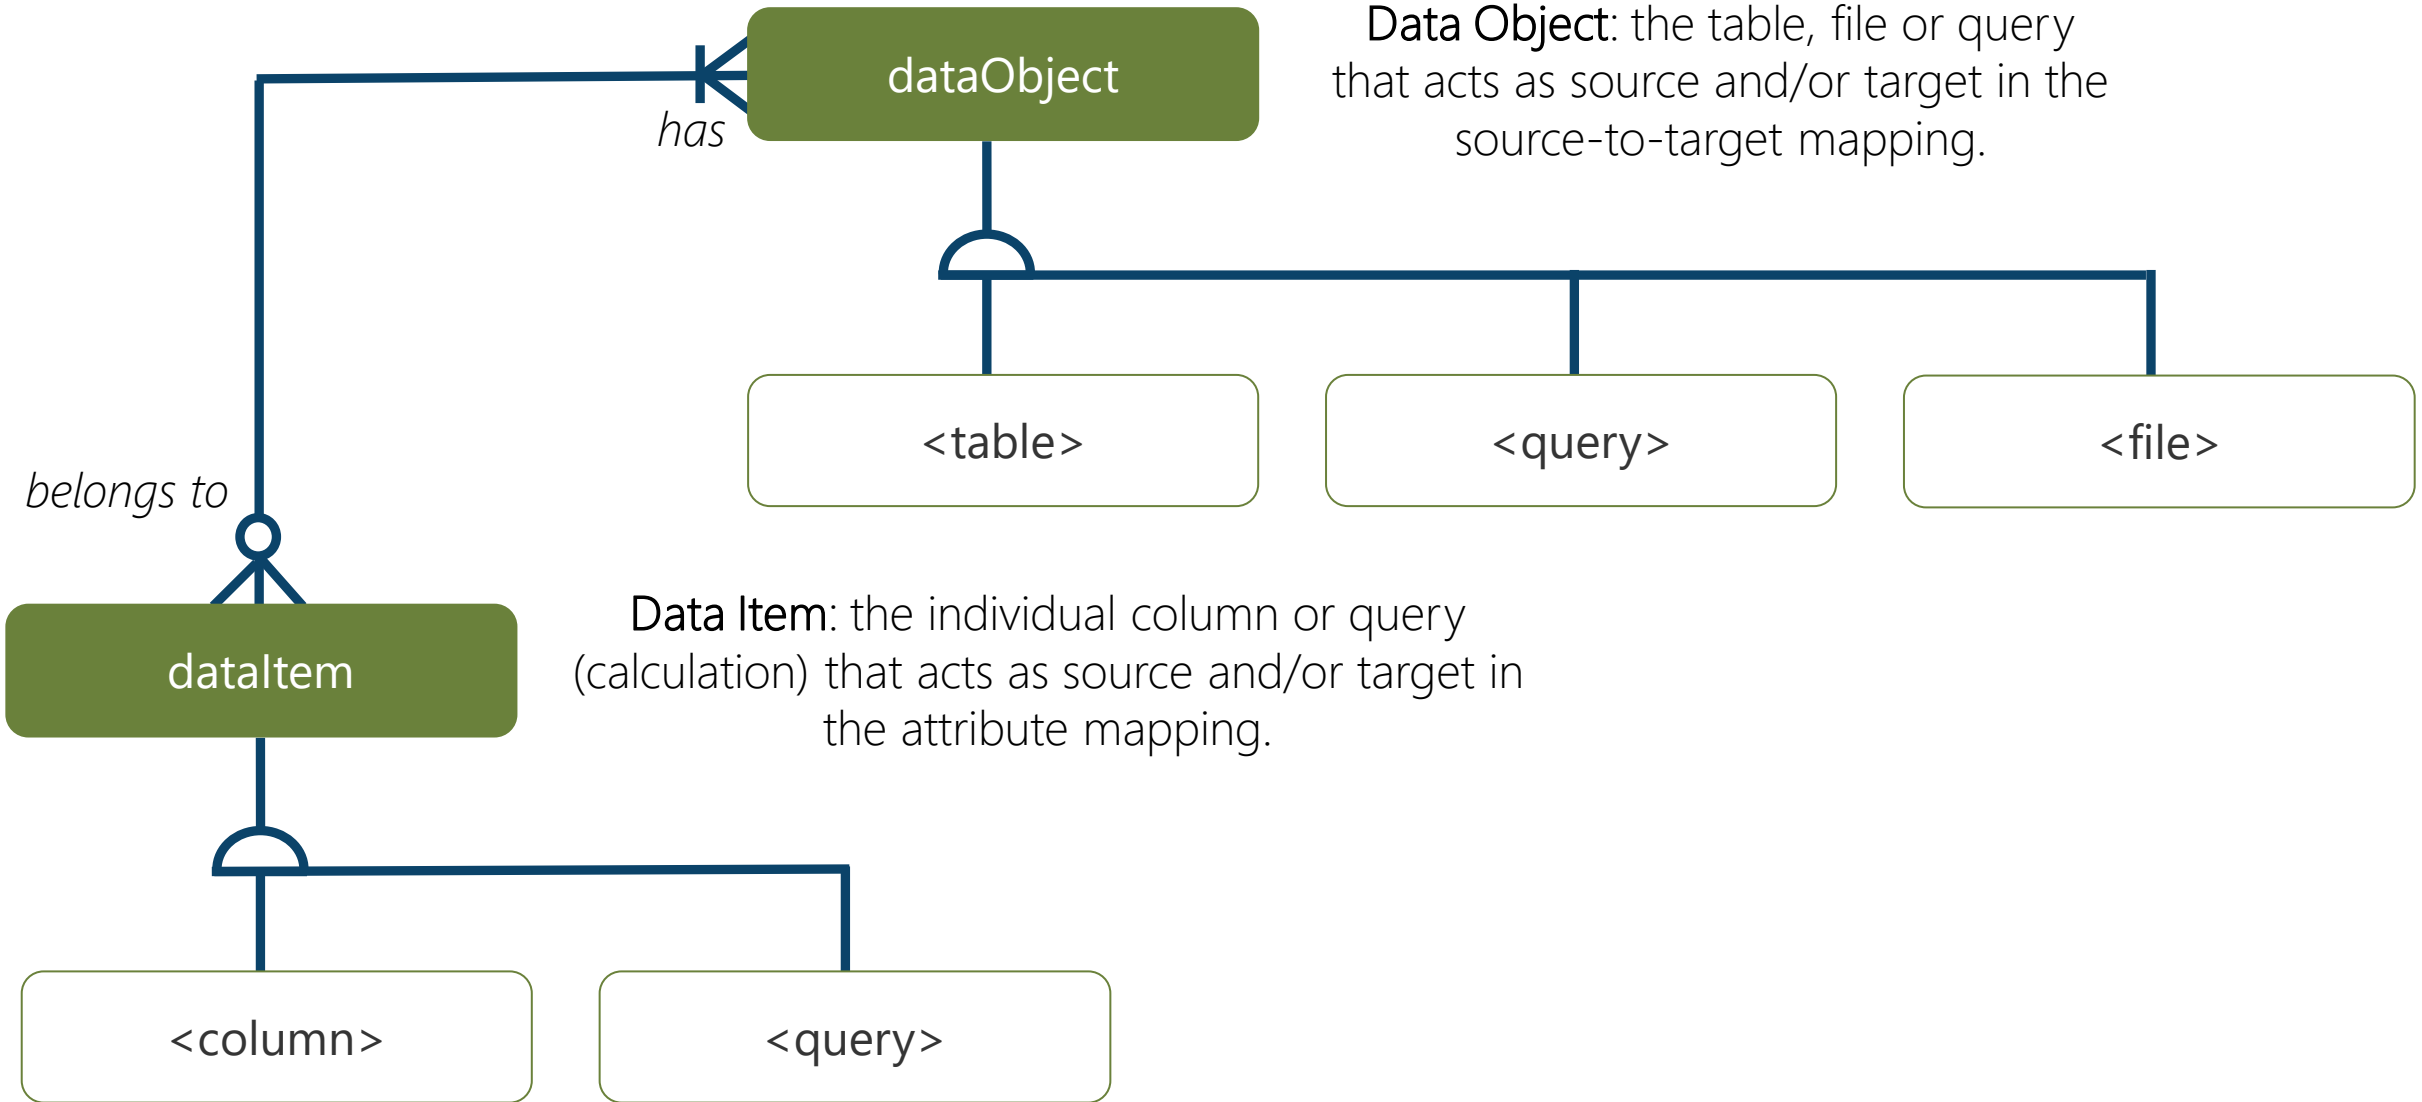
dataObject

Data Object: the table, file or query that acts as source and/or target in the source-to-target mapping.

has

<table>

<query>

<file>

belongs to

dataItem

Data Item: the individual column or query (calculation) that acts as source and/or target in the attribute mapping.

<column>

<query>